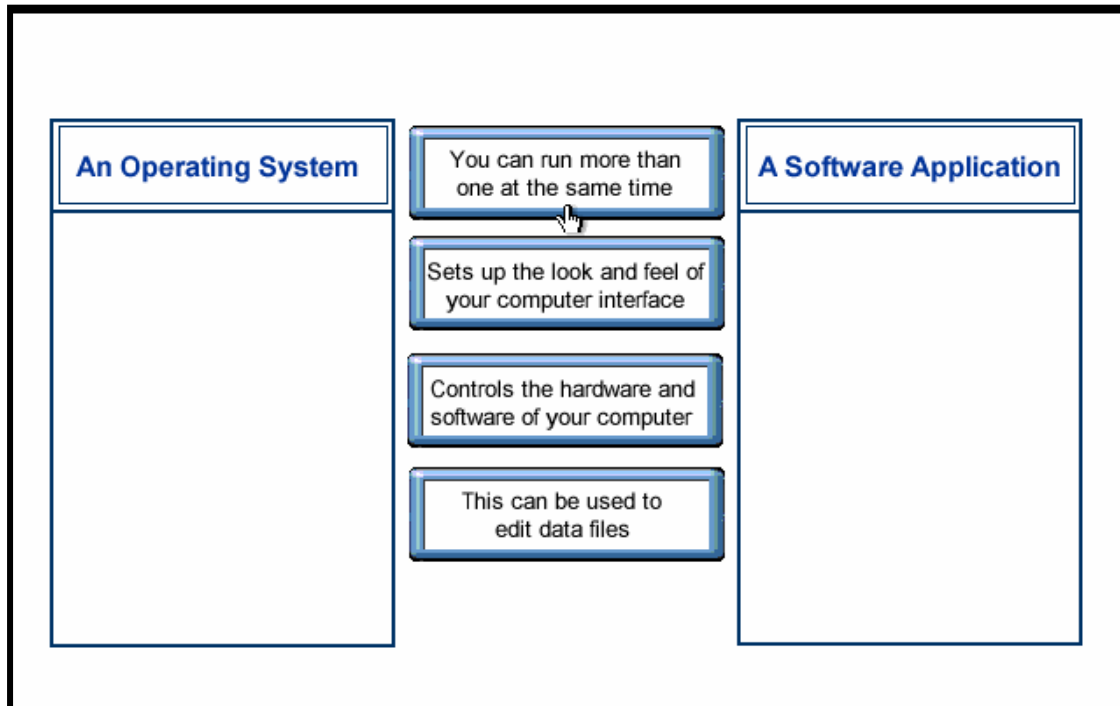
An Operating System

You can run more than one at the same time

Sets up the look and feel of your computer interface

Controls the hardware and software of your computer

This can be used to edit data files

A Software Application